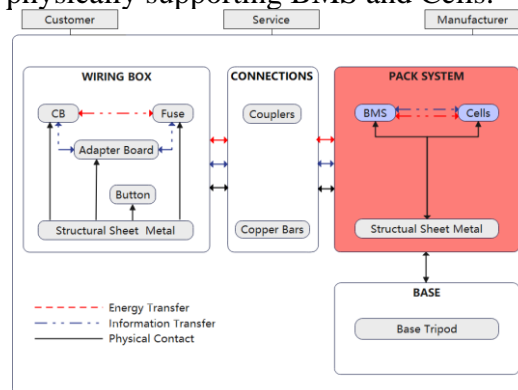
physically supporting BMS and Cells.

Customer
Service
Manufacturer

WIRING BOX
CB
Fuse
Adapter Board
Button
Structural Sheet Metal

CONNECTIONS
Couplers
Copper Bars

PACK SYSTEM
BMS
Cells
Structual Sheet Metal

BASE
Base Tripod

Energy Transfer
Information Transfer
Physical Contact